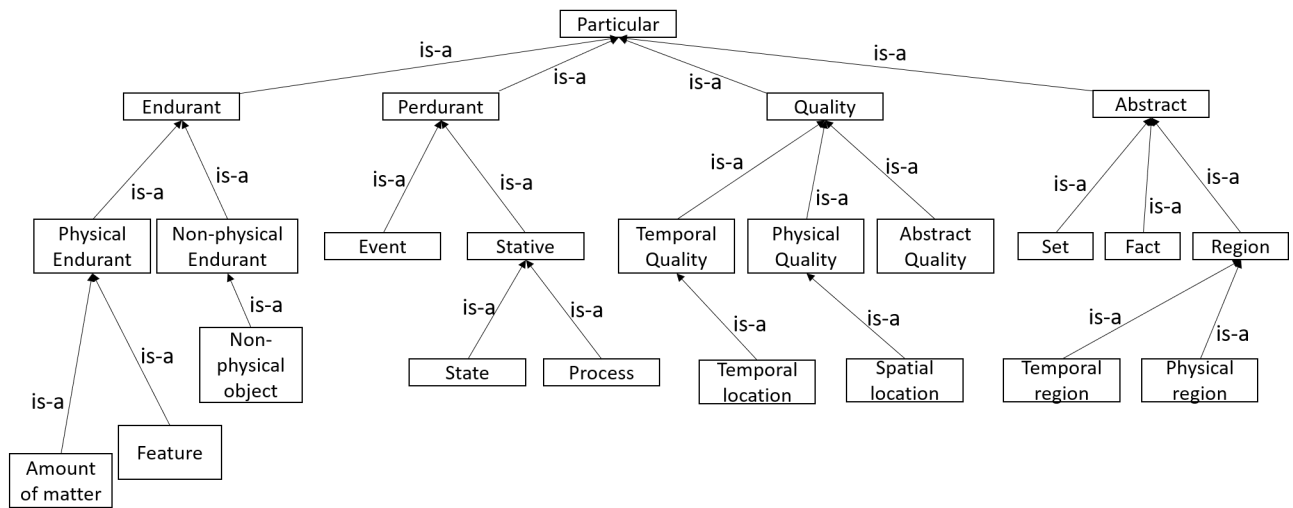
Particular

is-a
is-a
is-a
is-a

Endurant
Perdurant
Quality
Abstract

is-a
is-a
is-a
is-a
is-a
is-a
is-a
is-a
is-a
is-a

Physical Endurant
Non-physical Endurant
Event
Stative
Temporal Quality
Physical Quality
Abstract Quality
Set
Fact
Region

is-a
is-a
is-a
is-a
is-a
is-a
is-a

Non-physical object
State
Process
Temporal location
Spatial location
Temporal region
Physical region

is-a
is-a

Amount of matter
Feature